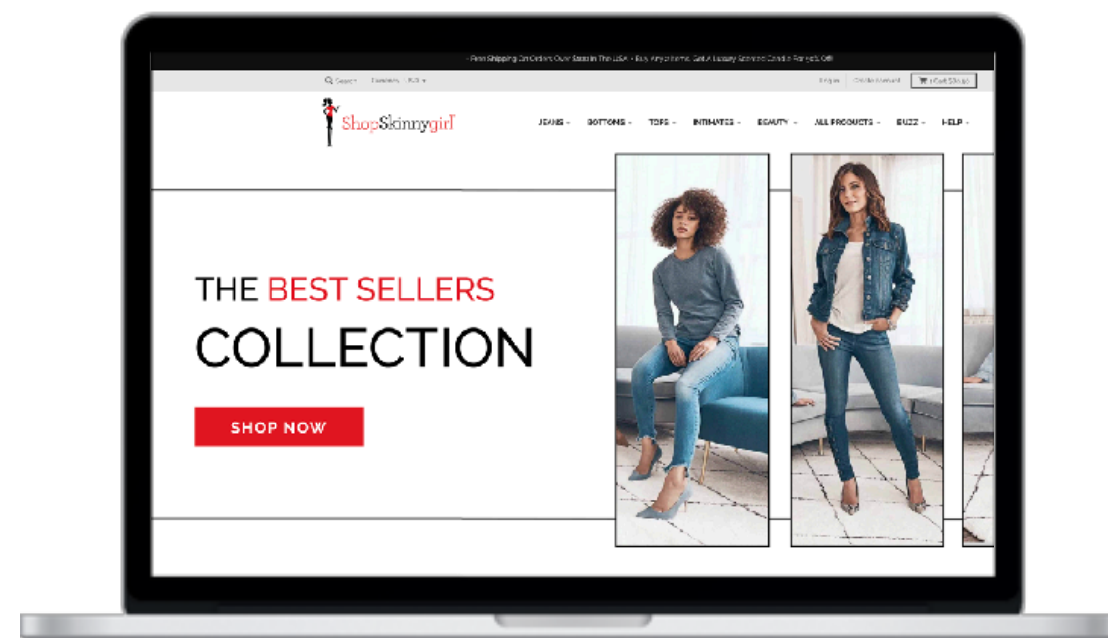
• Free Shipping On Orders Over $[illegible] In The USA • Buy Any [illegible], Get A Luxury Scented Candle For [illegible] Off!

Search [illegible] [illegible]

Log in Create account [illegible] Cart $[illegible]

ShopSkinnygirl

JEANS BOTTOMS TOPS INTIMATES BEAUTY ALL PRODUCTS BUZZ HELP

THE BEST SELLERS

COLLECTION

SHOP NOW